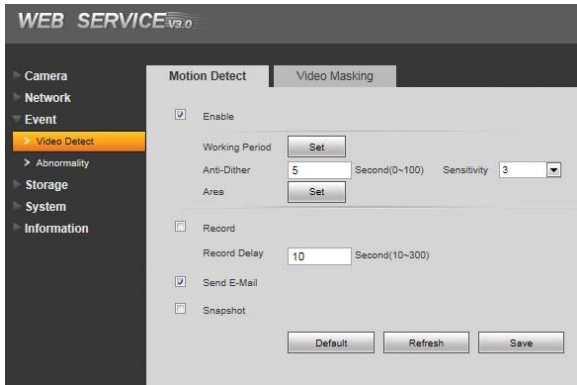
WEB SERVICE V3.0

Camera
Network
Event
> Video Detect
> Abnormality
Storage
System
Information

Motion Detect
Video Masking

Enable
Working Period Set
Anti-Dither 5 Second(0~100) Sensitivity 3
Area Set

Record
Record Delay 10 Second(10~300)

Send E-Mail

Snapshot

Default Refresh Save